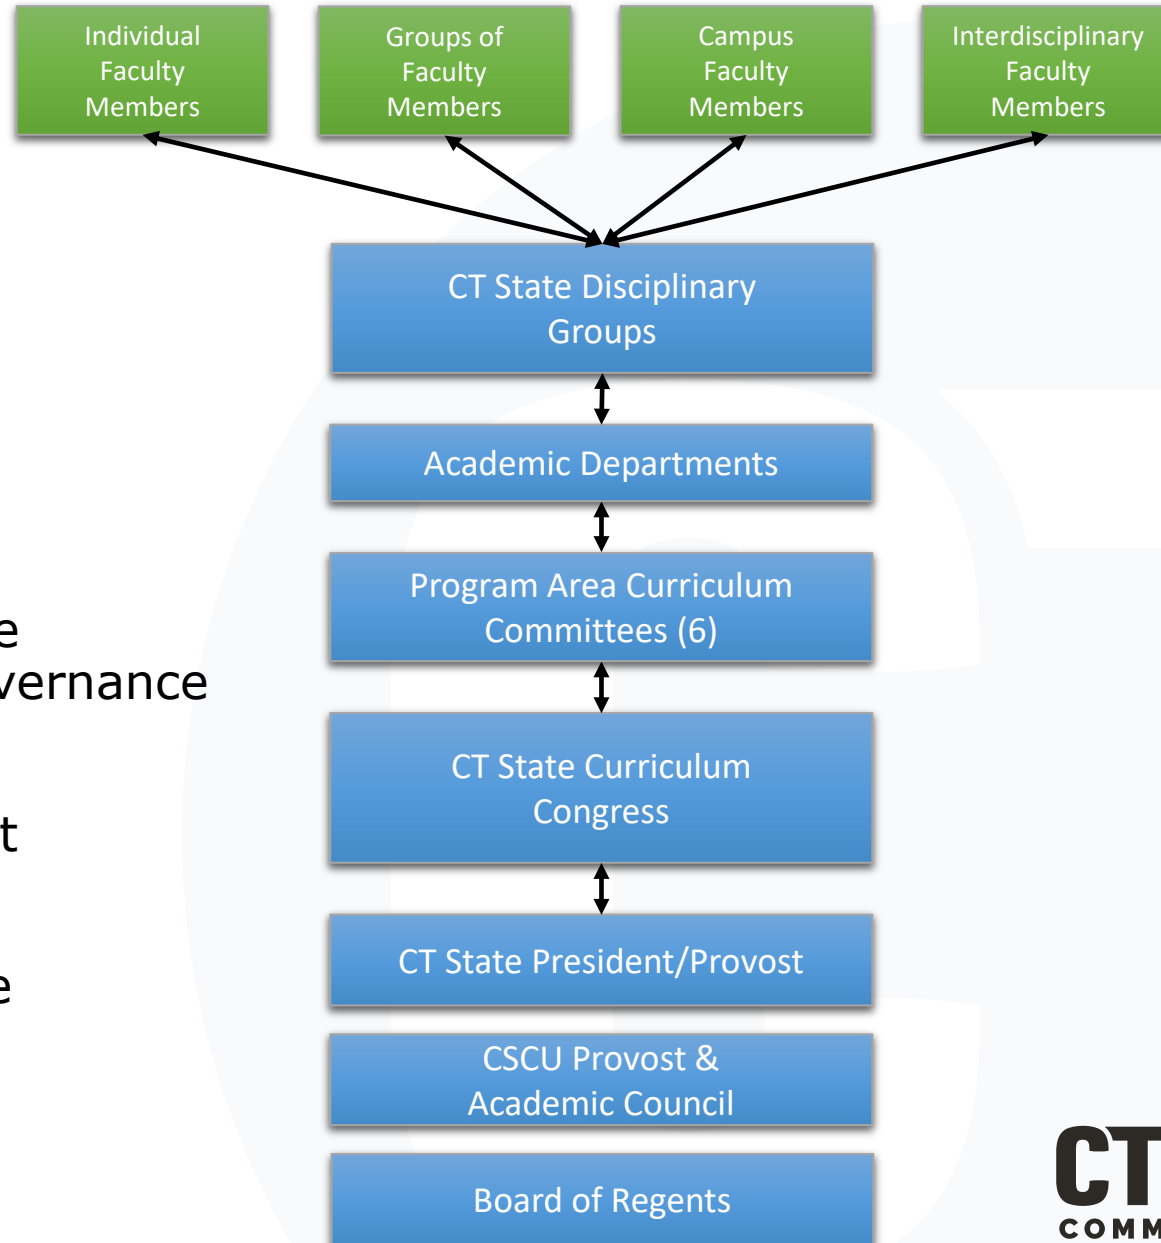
Individual Faculty Members

Groups of Faculty Members

Campus Faculty Members

Interdisciplinary Faculty Members

CT State Disciplinary Groups

Academic Departments

Program Area Curriculum Committees (6)

CT State Curriculum Congress

CT State President/Provost

CSCU Provost & Academic Council

Board of Regents

e
vernance

t

e

CT
COMM